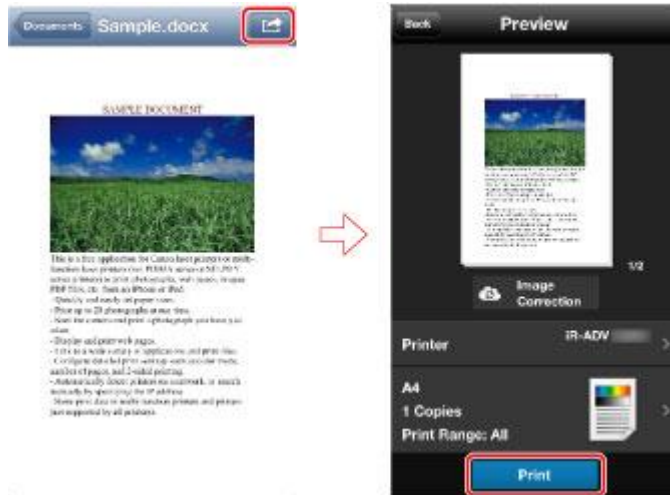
Documents Sample.docx

SAMPLE DOCUMENT

This is a free application for Canon laser printers or multifunction laser printers (for PIXMA to access at SELPHY series) to print photographs, web pages, or open PDF files, etc. from an iPhone or iPad.
- Quickly and easily adjust paper sizes.
- Print up to 20 photographs at one time.
- Start the camera and print a photograph you have just taken.
- Display and print web pages.
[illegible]
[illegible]
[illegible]
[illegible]
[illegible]

Back Preview

1/2

Image Correction

Printer iR-ADV

A4
1 Copies
Print Range: All

Print